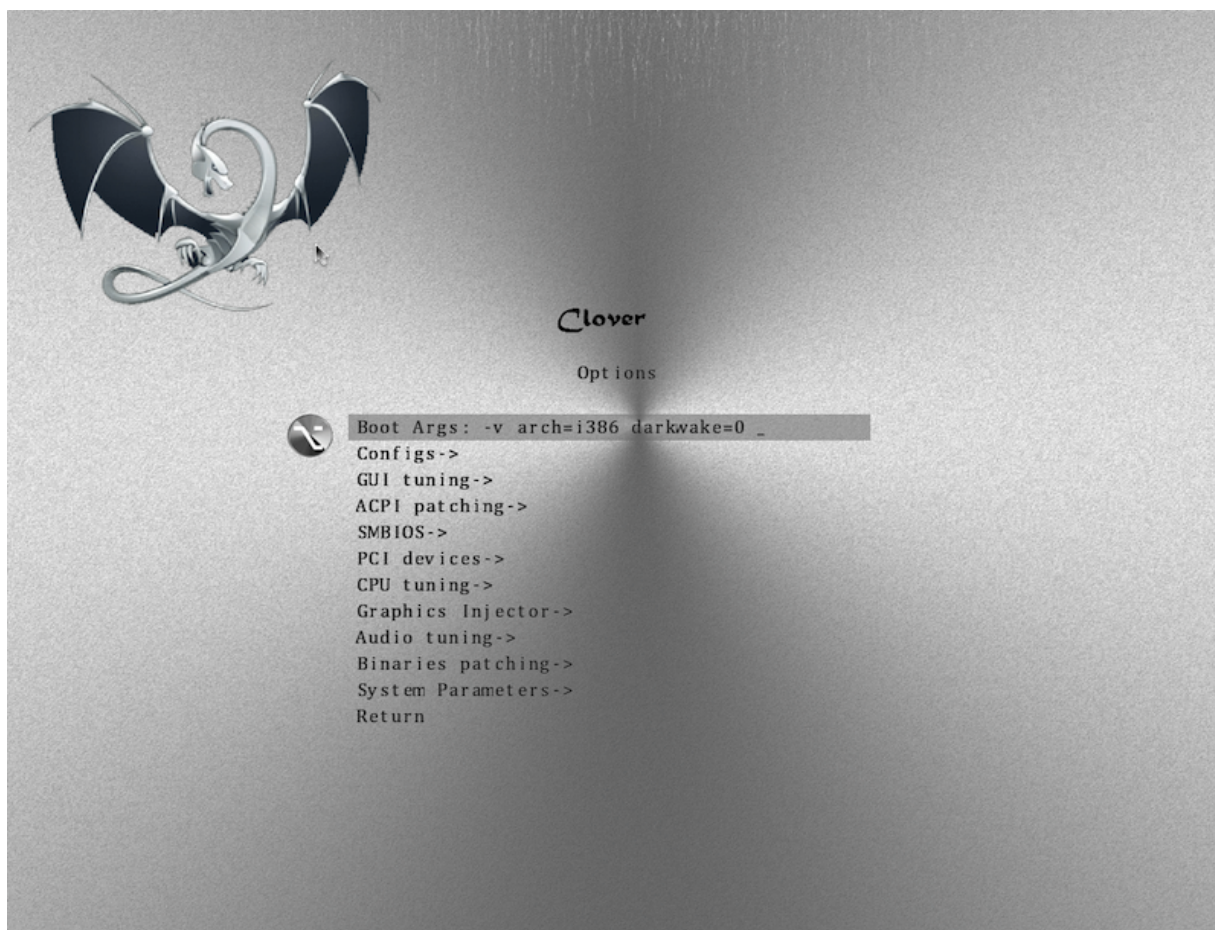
Clover

Options

Boot Args: -v arch=i386 darkwake=0 _
Configs->
GUI tuning->
ACPI patching->
SMBIOS->
PCI devices->
CPU tuning->
Graphics Injector->
Audio tuning->
Binaries patching->
System Parameters->
Return